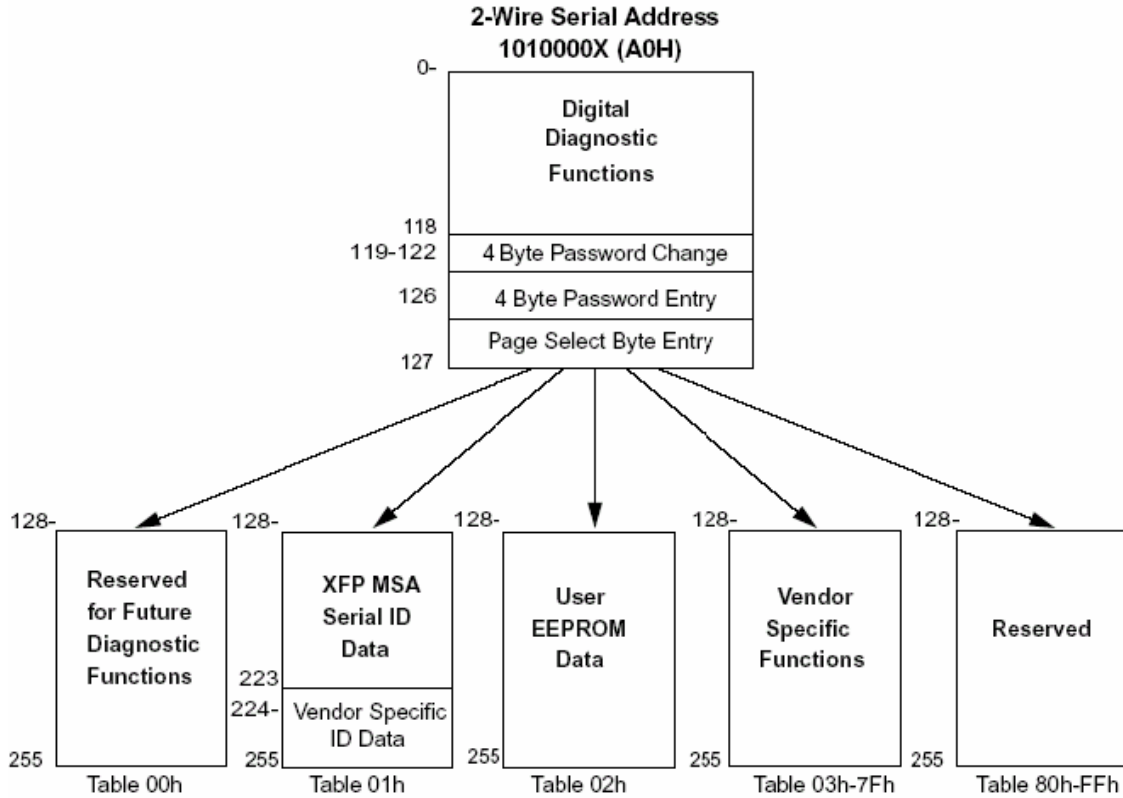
2-Wire Serial Address
1010000X (A0H)

0-

Digital Diagnostic Functions

118
119-122 4 Byte Password Change
126 4 Byte Password Entry
Page Select Byte Entry
127

128-
Reserved for Future Diagnostic Functions
255
Table 00h

128-
XFP MSA Serial ID Data
223
224-
Vendor Specific ID Data
255
Table 01h

128-
User EEPROM Data
255
Table 02h

128-
Vendor Specific Functions
255
Table 03h-7Fh

128-
Reserved
255
Table 80h-FFh